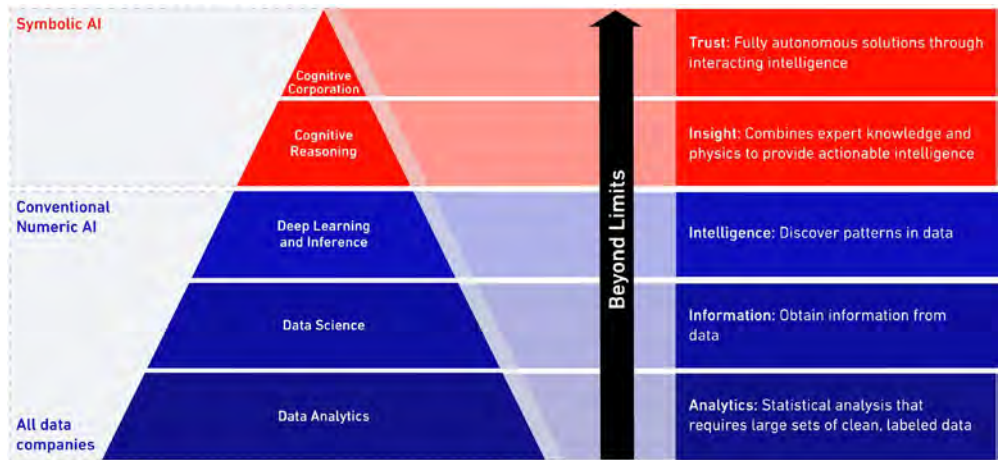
Symbolic AI

Conventional Numeric AI

All data companies

Cognitive Corporation

Cognitive Reasoning

Deep Learning and Inference

Data Science

Data Analytics

Beyond Limits

Trust: Fully autonomous solutions through interacting intelligence

Insight: Combines expert knowledge and physics to provide actionable intelligence

Intelligence: Discover patterns in data

Information: Obtain information from data

Analytics: Statistical analysis that requires large sets of clean, labeled data